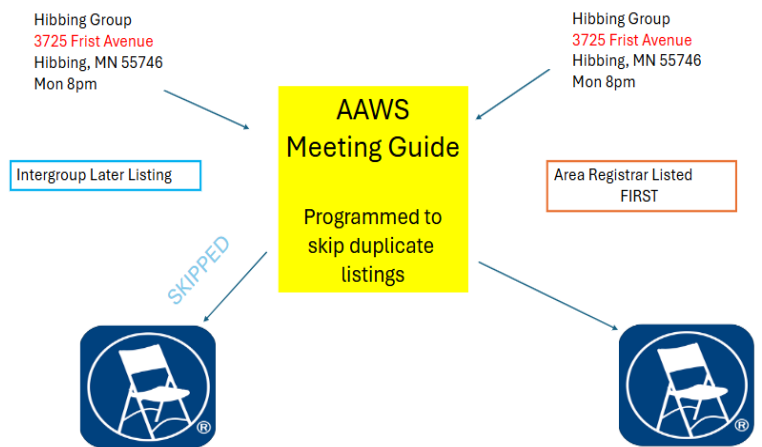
Hibbing Group
3725 Frist Avenue
Hibbing, MN 55746
Mon 8pm

Hibbing Group
3725 Frist Avenue
Hibbing, MN 55746
Mon 8pm

AAWS
Meeting Guide

Programmed to skip duplicate listings

Intergroup Later Listing

Area Registrar Listed FIRST

SKIPPED

®

®